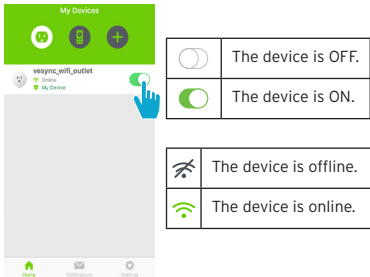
My Devices

vesync_wifi_outlet
Online
My Device

Home Notifications Settings

| | The device is OFF. |
|---|---|
| | The device is ON. |

| | The device is offline. |
|---|---|
| | The device is online. |